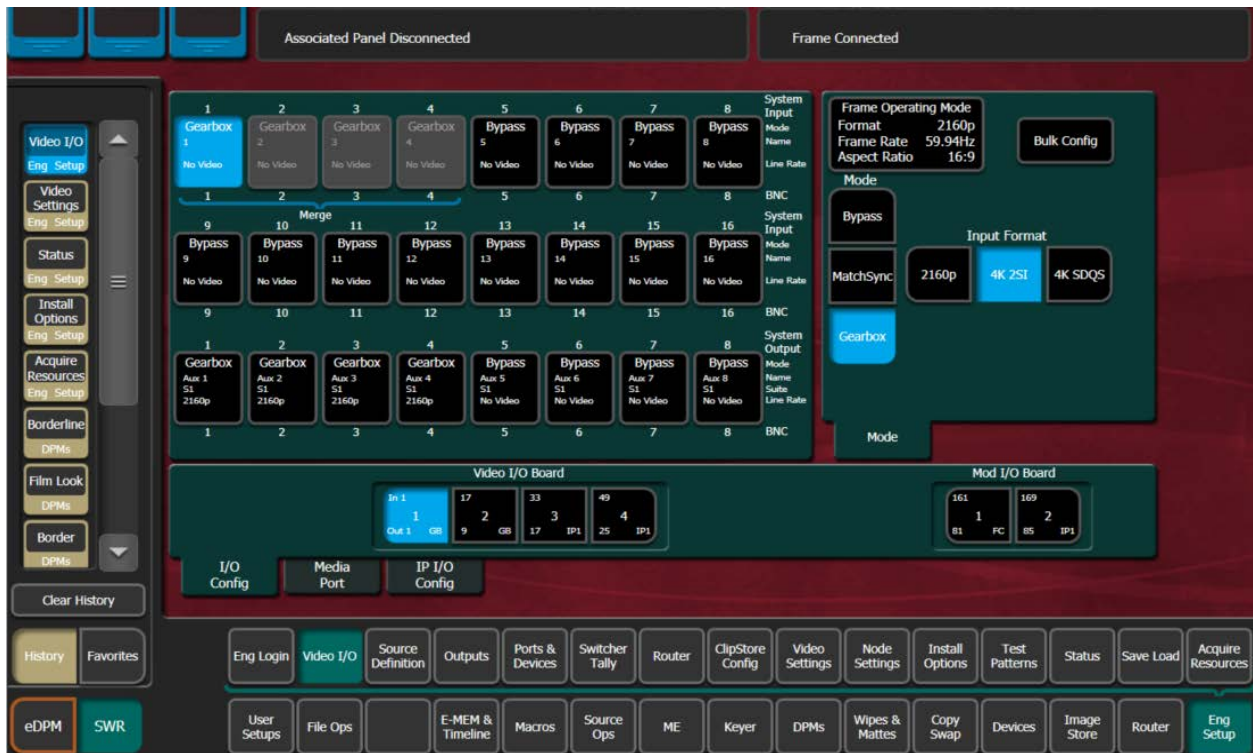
Associated Panel Disconnected

Frame Connected

Video I/O
Eng Setup

Video Settings
Eng Setup

Status
Eng Setup

Install Options
Eng Setup

Acquire Resources
Eng Setup

Borderline
DPMs

Film Look
DPMs

Border
DPMs

Clear History

| 1 | 2 | 3 | 4 | 5 | 6 | 7 | 8 | System Input |
|---|---|---|---|---|---|---|---|---|
| Gearbox | Gearbox | Gearbox | Gearbox | Bypass | Bypass | Bypass | Bypass | Mode |
| 1 | 2 | 3 | 4 | 5 | 6 | 7 | 8 | Name |
| No Video | No Video | No Video | No Video | No Video | No Video | No Video | No Video | Line Rate |
| 1 | 2 | 3 | 4 | 5 | 6 | 7 | 8 | BNC |

Merge

| 9 | 10 | 11 | 12 | 13 | 14 | 15 | 16 | System Input |
|---|---|---|---|---|---|---|---|---|
| Bypass | Bypass | Bypass | Bypass | Bypass | Bypass | Bypass | Bypass | Mode |
| 9 | 10 | 11 | 12 | 13 | 14 | 15 | 16 | Name |
| No Video | No Video | No Video | No Video | No Video | No Video | No Video | No Video | Line Rate |
| 9 | 10 | 11 | 12 | 13 | 14 | 15 | 16 | BNC |

| 1 | 2 | 3 | 4 | 5 | 6 | 7 | 8 | System Output |
|---|---|---|---|---|---|---|---|---|
| Gearbox | Gearbox | Gearbox | Gearbox | Bypass | Bypass | Bypass | Bypass | Mode |
| Aux 1 | Aux 2 | Aux 3 | Aux 4 | Aux 5 | Aux 6 | Aux 7 | Aux 8 | Name |
| S1 | S1 | S1 | S1 | S1 | S1 | S1 | S1 | Suite |
| 2160p | 2160p | 2160p | 2160p | No Video | No Video | No Video | No Video | Line Rate |
| 1 | 2 | 3 | 4 | 5 | 6 | 7 | 8 | BNC |

Frame Operating Mode
Format 2160p
Frame Rate 59.94Hz
Aspect Ratio 16:9

Bulk Config

Mode
Bypass
MatchSync
Gearbox

Input Format
2160p
4K 2SI
4K SDQS

Mode

Video I/O Board
In 1 1 Out 1 GB
17 2 9 GB
33 3 17 IP1
49 4 25 IP1

Mod I/O Board
161 1 81 FC
169 2 85 IP1

I/O Config
Media Port
IP I/O Config

History
Favorites
Eng Login
Video I/O
Source Definition
Outputs
Ports & Devices
Switcher Tally
Router
ClipStore Config
Video Settings
Node Settings
Install Options
Test Patterns
Status
Save Load
Acquire Resources

eDPM
SWR
User Setups
File Ops
E-MEM & Timeline
Macros
Source Ops
ME
Keyer
DPMs
Wipes & Mattes
Copy Swap
Devices
Image Store
Router
Eng Setup